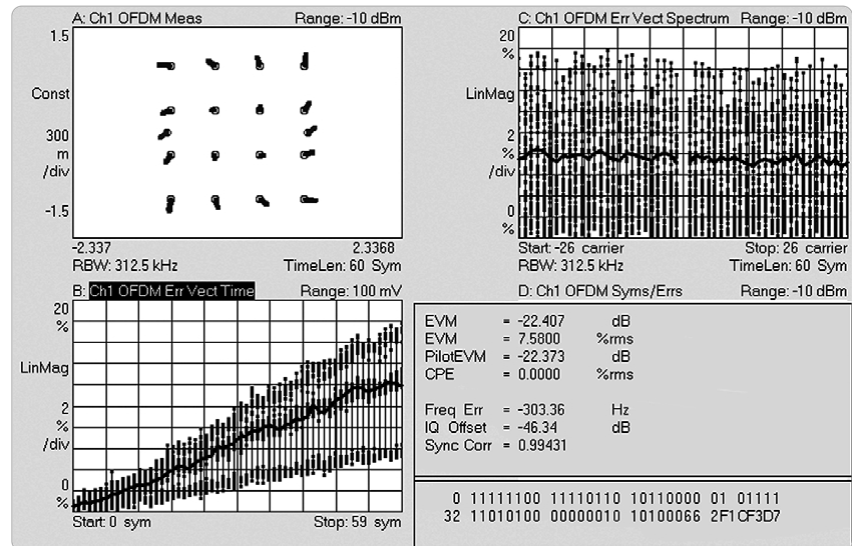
A: Ch1 OFDM Meas Range: -10 dBm

1.5

Const

300
m
/div

-1.5

-2.337 2.3368
RBW: 312.5 kHz TimeLen: 60 Sym

C: Ch1 OFDM Err Vect Spectrum Range: -10 dBm

20
%

LinMag

2
%
/div

0
%

Start: -26 carrier Stop: 26 carrier
RBW: 312.5 kHz TimeLen: 60 Sym

B: Ch1 OFDM Err Vect Time Range: 100 mV

20
%

LinMag

2
%
/div

0
%

Start: 0 sym Stop: 59 sym

D: Ch1 OFDM Syms/Errs Range: -10 dBm

| | | | |
|---|---|---|---|
| EVM | = | -22.407 | dB |
| EVM | = | 7.5800 | %rms |
| PilotEVM | = | -22.373 | dB |
| CPE | = | 0.0000 | %rms |
| Freq Err | = | -303.36 | Hz |
| IQ Offset | = | -46.34 | dB |
| Sync Corr | = | 0.99431 | |

0 11111100 11110110 10110000 01 01111
32 11010100 00000010 10100066 2F1CF3D7